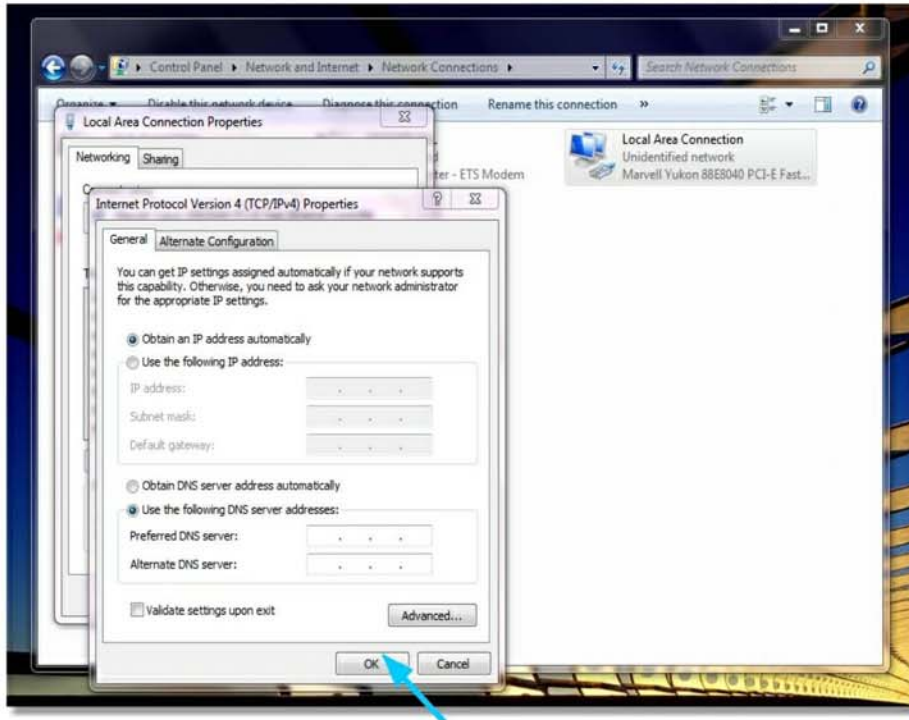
Control Panel ▸ Network and Internet ▸ Network Connections ▸

Search Network Connections

Organize ▾ Disable this network device Diagnose this connection Rename this connection »

Local Area Connection Properties

Networking Sharing

ter - ETS Modem

Local Area Connection
Unidentified network
Marvell Yukon 88E8040 PCI-E Fast...

Internet Protocol Version 4 (TCP/IPv4) Properties

General Alternate Configuration

You can get IP settings assigned automatically if your network supports this capability. Otherwise, you need to ask your network administrator for the appropriate IP settings.

Obtain an IP address automatically
Use the following IP address:
IP address:
Subnet mask:
Default gateway:

Obtain DNS server address automatically
Use the following DNS server addresses:
Preferred DNS server:
Alternate DNS server:

Validate settings upon exit

Advanced...

OK Cancel